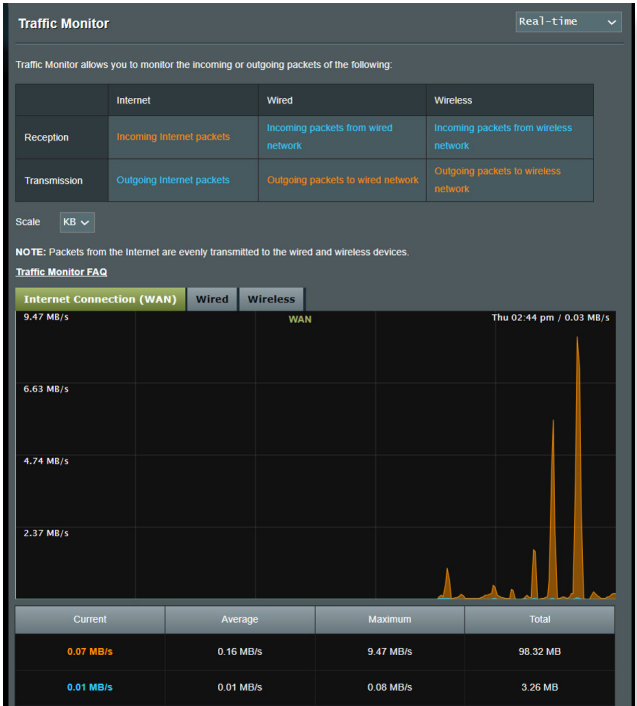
Traffic Monitor

Real-time

Traffic Monitor allows you to monitor the incoming or outgoing packets of the following:

| | Internet | Wired | Wireless |
|---|---|---|---|
| Reception | Incoming Internet packets | Incoming packets from wired network | Incoming packets from wireless network |
| Transmission | Outgoing Internet packets | Outgoing packets to wired network | Outgoing packets to wireless network |

Scale KB

NOTE: Packets from the Internet are evenly transmitted to the wired and wireless devices.

Traffic Monitor FAQ

Internet Connection (WAN) Wired Wireless

9.47 MB/s
WAN
Thu 02:44 pm / 0.03 MB/s
6.63 MB/s
4.74 MB/s
2.37 MB/s

| Current | Average | Maximum | Total |
|---|---|---|---|
| 0.07 MB/s | 0.16 MB/s | 9.47 MB/s | 98.32 MB |
| 0.01 MB/s | 0.01 MB/s | 0.08 MB/s | 3.26 MB |